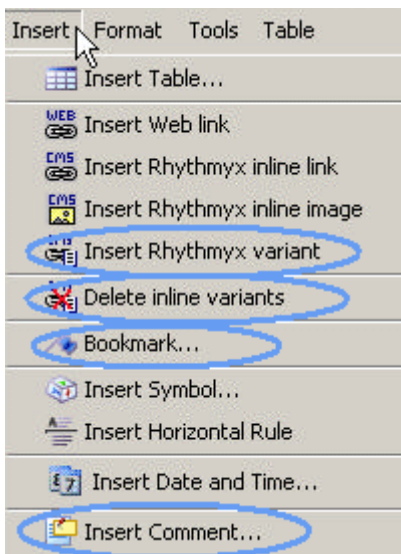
Insert Format Tools Table

Insert Table...

WEB Insert Web link

CMS Insert Rhythmyx inline link

CMS Insert Rhythmyx inline image

Insert Rhythmyx variant

Delete inline variants

Bookmark...

Insert Symbol...

Insert Horizontal Rule

Insert Date and Time...

Insert Comment...